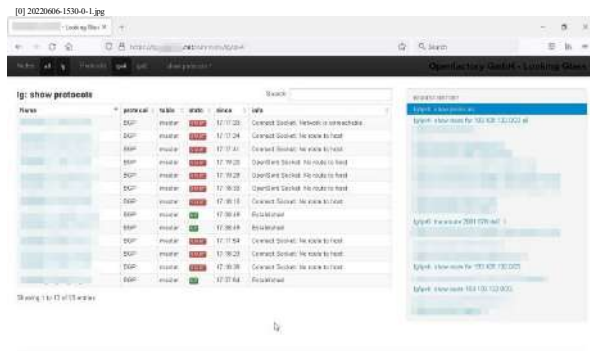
[0] 20220606-1530-0-1.jpg

Looking Glass

Search

all

ipv4

ipv6

show protocols

Openfactory GmbH - Looking Glass

lg: show protocols

Search:

| Name | protocol | table | state | since | info |
|---|---|---|---|---|---|
| | BGP | master | | 17:17:28 | Connect Socket: Network is unreachable |
| | BGP | master | | 17:17:24 | Connect Socket: No route to host |
| | BGP | master | | 17:17:41 | Connect Socket: No route to host |
| | BGP | master | | 17:18:20 | OpenSent Socket: No route to host |
| | BGP | master | | 17:18:28 | OpenSent Socket: No route to host |
| | BGP | master | | 17:18:33 | Connect Socket: No route to host |
| | BGP | master | | 17:18:10 | Connect Socket: No route to host |
| | BGP | master | | 17:08:49 | Established |
| | BGP | master | | 17:08:49 | Established |
| | BGP | master | | 17:17:54 | Connect Socket: No route to host |
| | BGP | master | | 17:18:23 | Connect Socket: No route to host |
| | BGP | master | | 17:18:35 | Connect Socket: No route to host |
| | BGP | master | | 17:07:54 | Established |

Showing 1 to 13 of 13 entries

lg/ipv4: show protocols

lg/ipv4: show route for 185.108.132.0/22 all

lg/ipv6: show route 2001:678:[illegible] all

lg/ipv4: show route for 185.108.132.0/22

lg/ipv4: show route 194.106.132.0/22